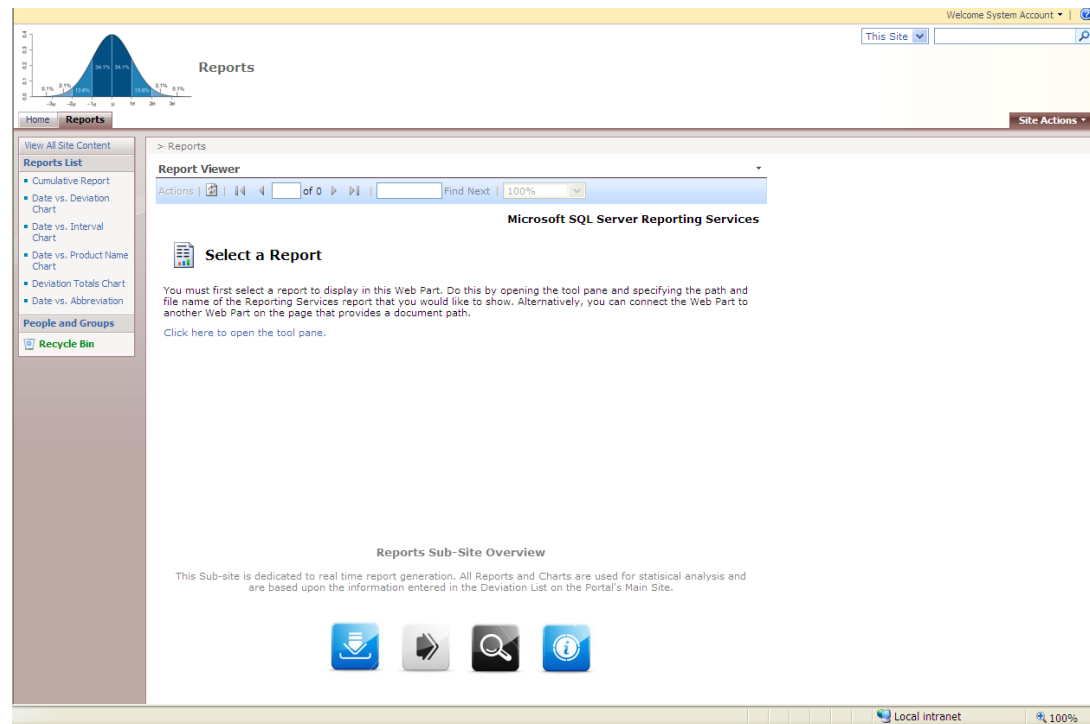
Welcome System Account ▾

This Site

0.4
0.3
0.2
0.1
0.0

0.1% 2.1% 13.6% 34.1% 34.1% 13.6% 2.1% 0.1%

−3σ −2σ −1σ μ 1σ 2σ 3σ

Reports

Home Reports

Site Actions ▾

View All Site Content

Reports List

Cumulative Report

Date vs. Deviation Chart

Date vs. Interval Chart

Date vs. Product Name Chart

Deviation Totals Chart

Date vs. Abbreviation

People and Groups

Recycle Bin

> Reports

Report Viewer

Actions | of 0 | Find Next | 100%

Microsoft SQL Server Reporting Services

Select a Report

You must first select a report to display in this Web Part. Do this by opening the tool pane and specifying the path and file name of the Reporting Services report that you would like to show. Alternatively, you can connect the Web Part to another Web Part on the page that provides a document path.

Click here to open the tool pane.

Reports Sub-Site Overview

This Sub-site is dedicated to real time report generation. All Reports and Charts are used for statisical analysis and are based upon the information entered in the Deviation List on the Portal's Main Site.

Local intranet

100%